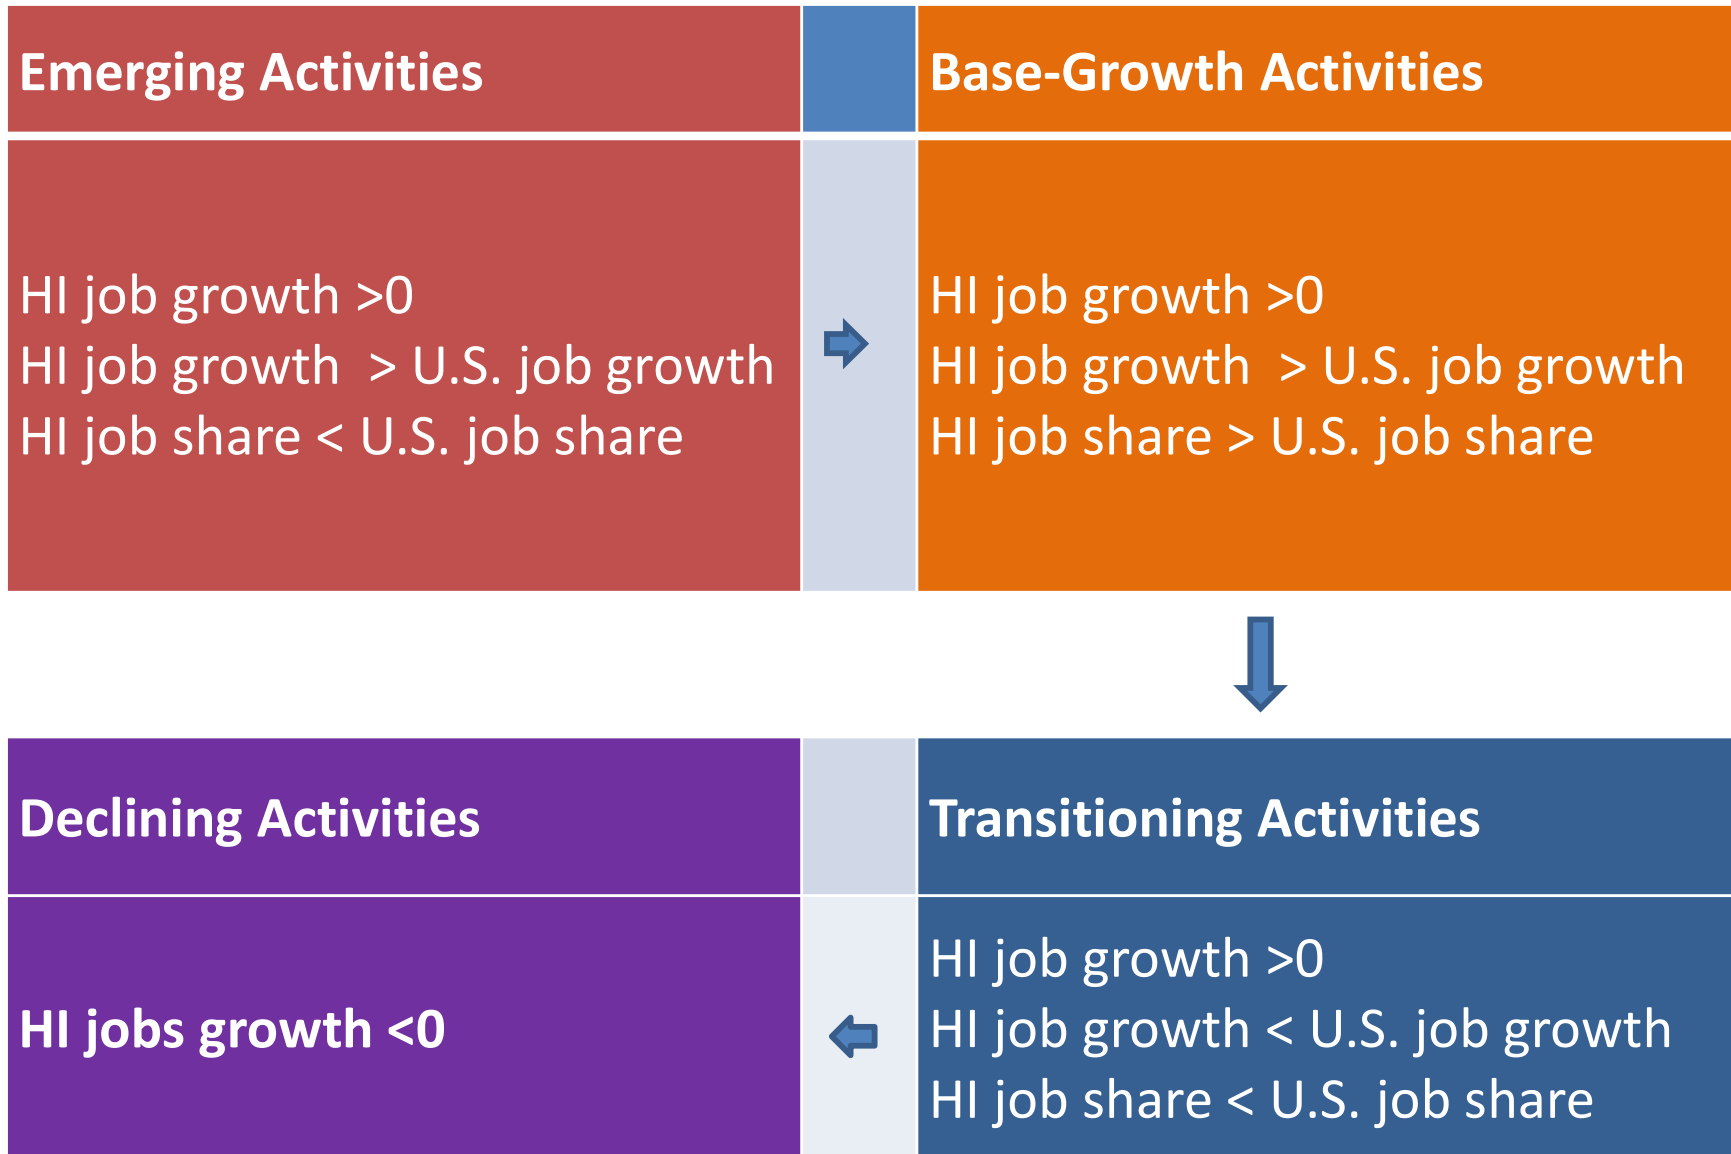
Emerging Activities

HI job growth >0
HI job growth > U.S. job growth
HI job share < U.S. job share

Base-Growth Activities

HI job growth >0
HI job growth > U.S. job growth
HI job share > U.S. job share

Declining Activities

HI jobs growth <0

Transitioning Activities

HI job growth >0
HI job growth < U.S. job growth
HI job share < U.S. job share